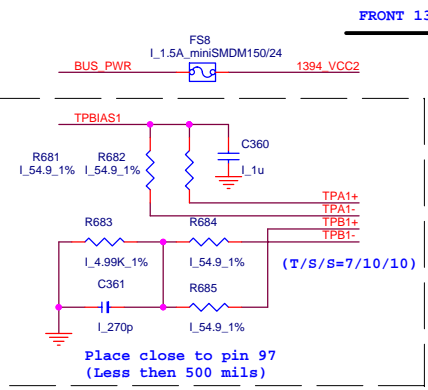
FRONT 13

FS8
I_1.5A_miniSMDM150/24

BUS_PWR

1394_VCC2

TPBIAS1

C360

R681
I_54.9_1%

R682
I_54.9_1%

I_1u

TPA1+

TPA1-

TPB1+

R683

R684

TPB1-

I_4.99K_1%

I_54.9_1%

(T/S/S=7/10/10)

C361

R685

I_270p

I_54.9_1%

Place close to pin 97
(Less then 500 mils)